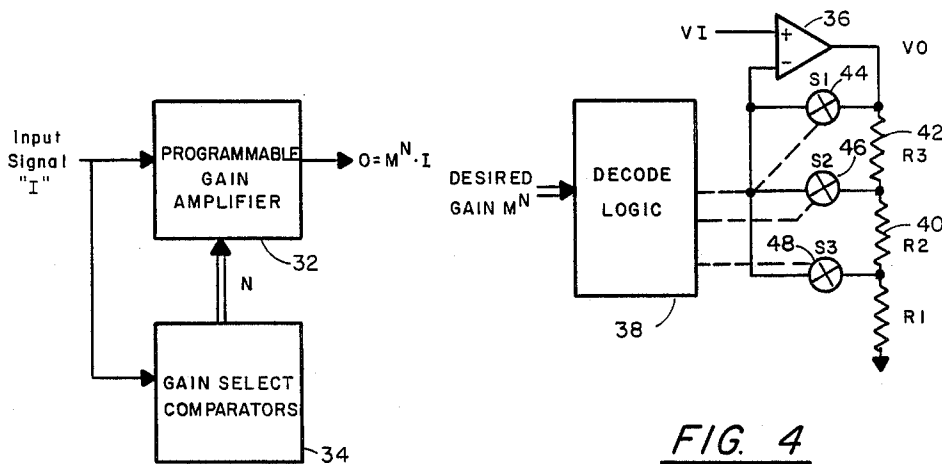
Input Signal "I"

PROGRAMMABLE GAIN AMPLIFIER

$O=M^N \cdot I$

32

N

GAIN SELECT COMPARATORS

34

VI

+

-

36

VO

DESIRED GAIN $M^N$

DECODE LOGIC

38

S1

44

S2

46

48

S3

42

R3

40

R2

R1

FIG. 4